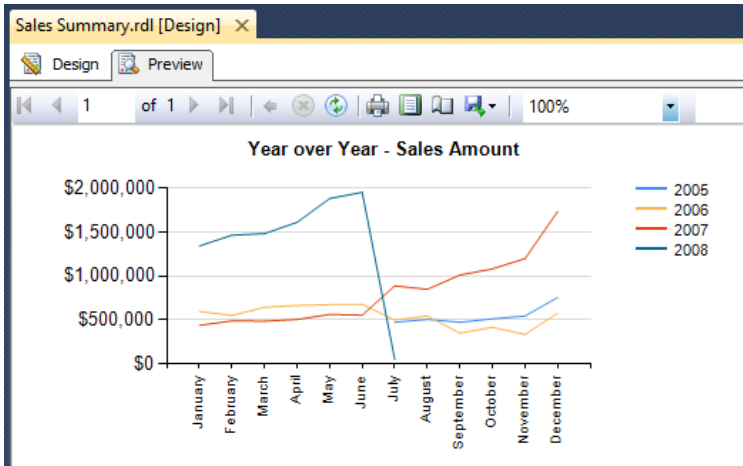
Sales Summary.rdl [Design] ✕

Design | Preview

1 of 1 | 100%

Year over Year - Sales Amount

$2,000,000
$1,500,000
$1,000,000
$500,000
$0

January
February
March
April
May
June
July
August
September
October
November
December

2005
2006
2007
2008